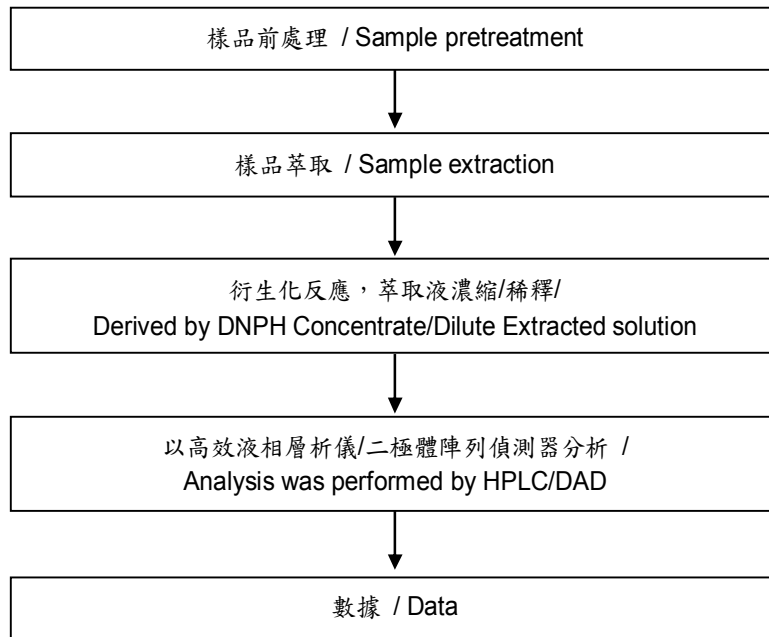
樣品前處理 / Sample pretreatment

樣品萃取 / Sample extraction

衍生化反應，萃取液濃縮/稀釋/
Derived by DNPH Concentrate/Dilute Extracted solution

以高效液相層析儀/二極體陣列偵測器分析 /
Analysis was performed by HPLC/DAD

數據 / Data